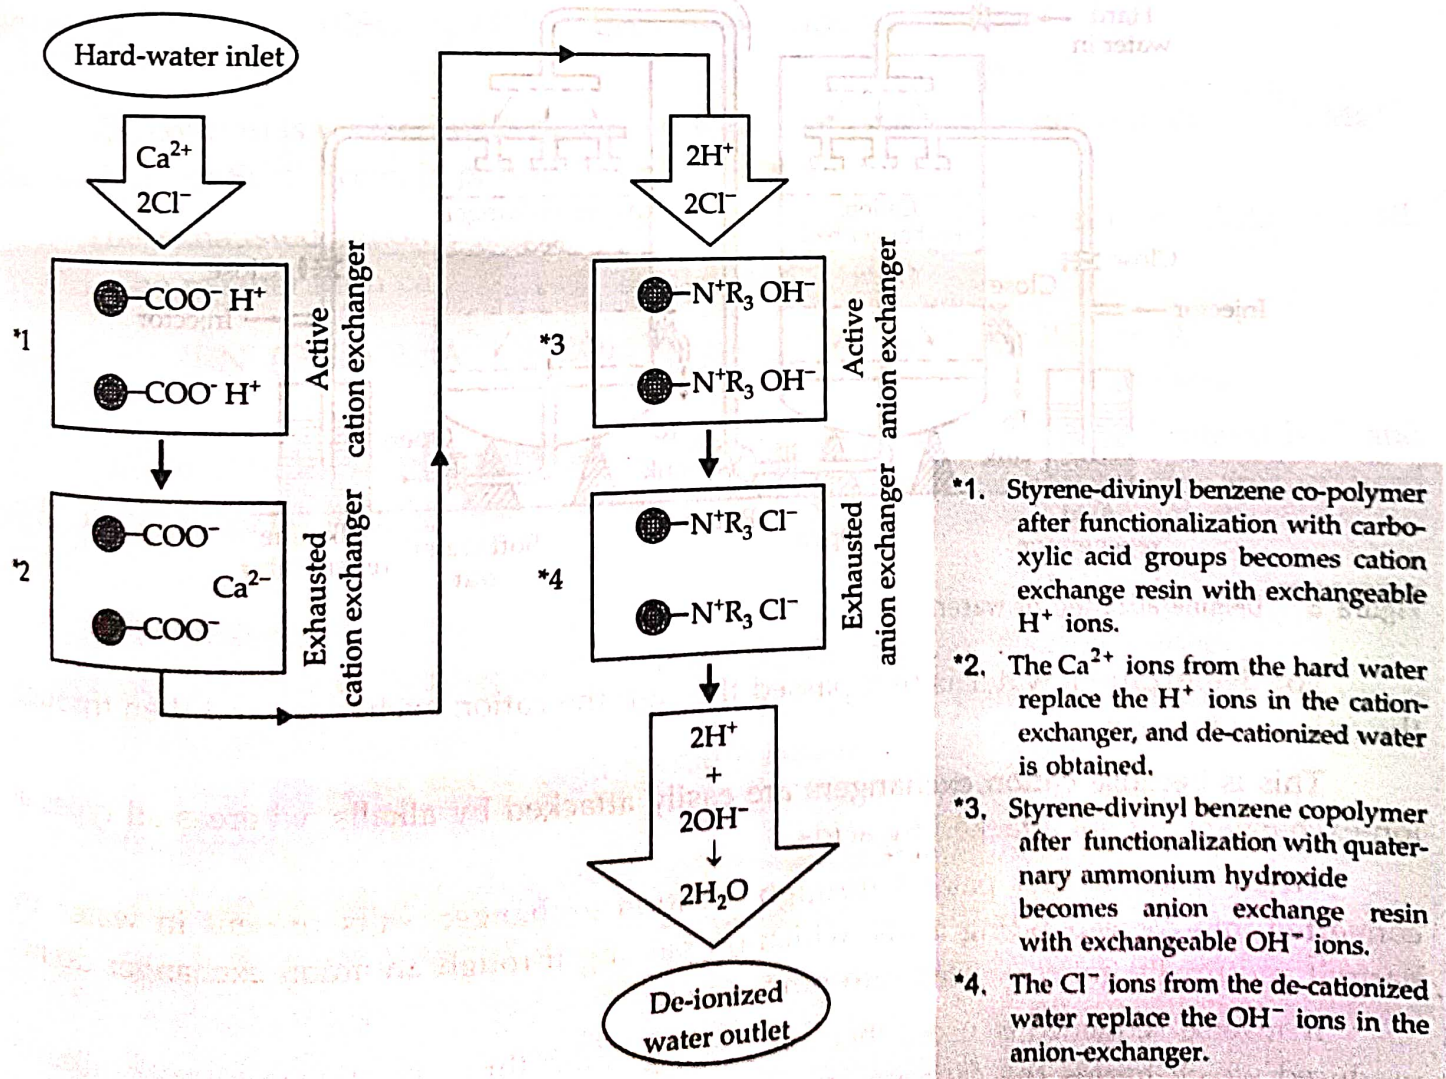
Hard-water inlet

$Ca^{2+}$
$2Cl^-$

*1

$-COO^- H^+$

$-COO^- H^+$

Active cation exchanger

*2

$-COO^-$
$Ca^{2-}$
$-COO^-$

Exhausted cation exchanger

$2H^+$
$2Cl^-$

*3

$-N^+R_3 OH^-$

$-N^+R_3 OH^-$

Active anion exchanger

*4

$-N^+R_3 Cl^-$

$-N^+R_3 Cl^-$

Exhausted anion exchanger

$2H^+$
+
$2OH^-$
↓
$2H_2O$

De-ionized water outlet

*1. Styrene-divinyl benzene co-polymer after functionalization with carboxylic acid groups becomes cation exchange resin with exchangeable $H^+$ ions.

*2. The $Ca^{2+}$ ions from the hard water replace the $H^+$ ions in the cation-exchanger, and de-cationized water is obtained.

*3. Styrene-divinyl benzene copolymer after functionalization with quaternary ammonium hydroxide becomes anion exchange resin with exchangeable $OH^-$ ions.

*4. The $Cl^-$ ions from the de-cationized water replace the $OH^-$ ions in the anion-exchanger.